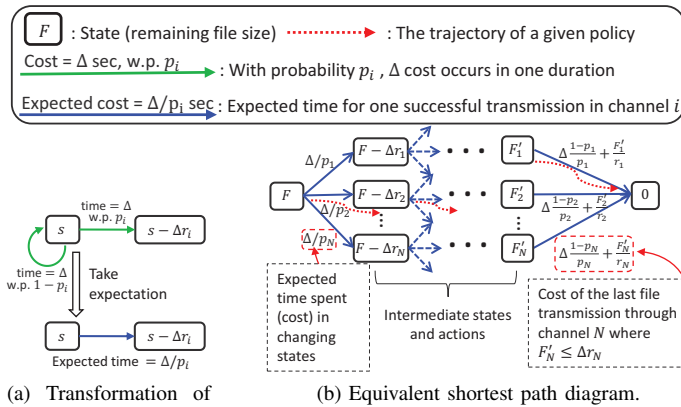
$F$ : State (remaining file size)

: The trajectory of a given policy

Cost = $\Delta$ sec, w.p. $p_i$

: With probability $p_i$ , $\Delta$ cost occurs in one duration

Expected cost = $\Delta/p_i$ sec

: Expected time for one successful transmission in channel $i$

time = $\Delta$ w.p. $p_i$

$s$

$s - \Delta r_i$

time = $\Delta$ w.p. $1 - p_i$

Take expectation

$s$

$s - \Delta r_i$

Expected time = $\Delta/p_i$

$F$

$\Delta/p_1$

$F - \Delta r_1$

$F - \Delta r_2$

$\Delta/p_2$

$\Delta/p_N$

$F - \Delta r_N$

$F'_1$

$F'_2$

$F'_N$

$\Delta\frac{1-p_1}{p_1} + \frac{F'_1}{r_1}$

$\Delta\frac{1-p_2}{p_2} + \frac{F'_2}{r_2}$

$\Delta\frac{1-p_N}{p_N} + \frac{F'_N}{r_N}$

0

Expected time spent (cost) in changing states

Intermediate states and actions

Cost of the last file transmission through channel $N$ where $F'_N \leq \Delta r_N$

(a) Transformation of

(b) Equivalent shortest path diagram.